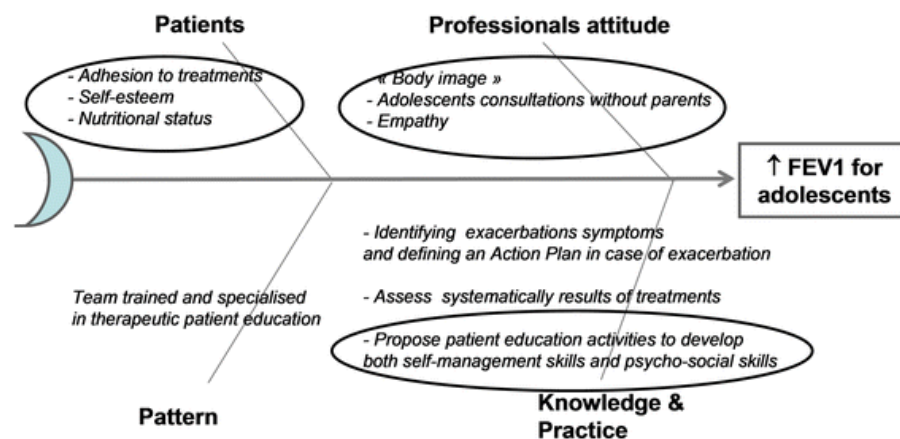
Patients

- Adhesion to treatments
- Self-esteem
- Nutritional status

Professionals attitude

« Body image »
- Adolescents consultations without parents
- Empathy

↑ FEV1 for adolescents

- Identifying exacerbations symptoms and defining an Action Plan in case of exacerbation

- Assess systematically results of treatments

- Propose patient education activities to develop both self-management skills and psycho-social skills

Team trained and specialised in therapeutic patient education

Pattern

Knowledge & Practice